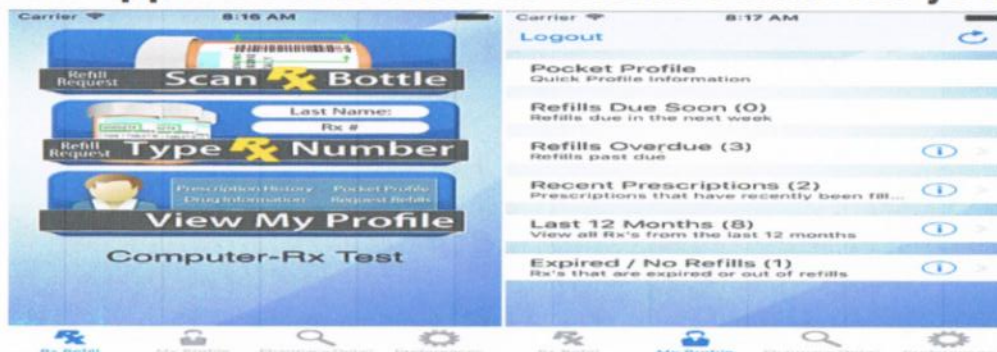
Carrier 8:16 AM

Refill Request Scan Rx Bottle

Last Name:

Rx #

Refill Request Type Rx Number

Prescription History Pocket Profile Drug Information Request Refills

View My Profile

Computer-Rx Test

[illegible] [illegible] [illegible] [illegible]

Carrier 8:17 AM

Logout

Pocket Profile
Quick Profile Information

Refills Due Soon (0)
Refills due in the next week

Refills Overdue (3)
Refills past due

Recent Prescriptions (2)
Prescriptions that have recently been fill...

Last 12 Months (8)
View all Rx's from the last 12 months

Expired / No Refills (1)
Rx's that are expired or out of refills

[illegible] My Profile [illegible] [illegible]